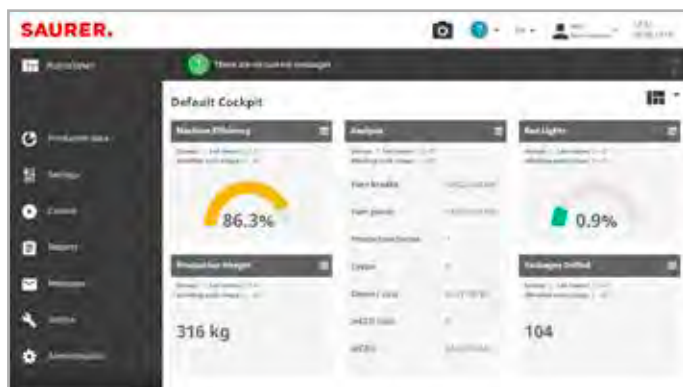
SAURER.

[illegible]

There are no current messages

Production data

Settings

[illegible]

Reports

Messages

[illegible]

Administration

Default Cockpit

Machine Efficiency

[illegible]

86.3%

Production Weight

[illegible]

316 kg

Analysis

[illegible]

Yarn breaks

Yarn pieces

Production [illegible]

Cones

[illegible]

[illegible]

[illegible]

Red Lights

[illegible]

0.9%

Packages Doffed

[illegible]

104